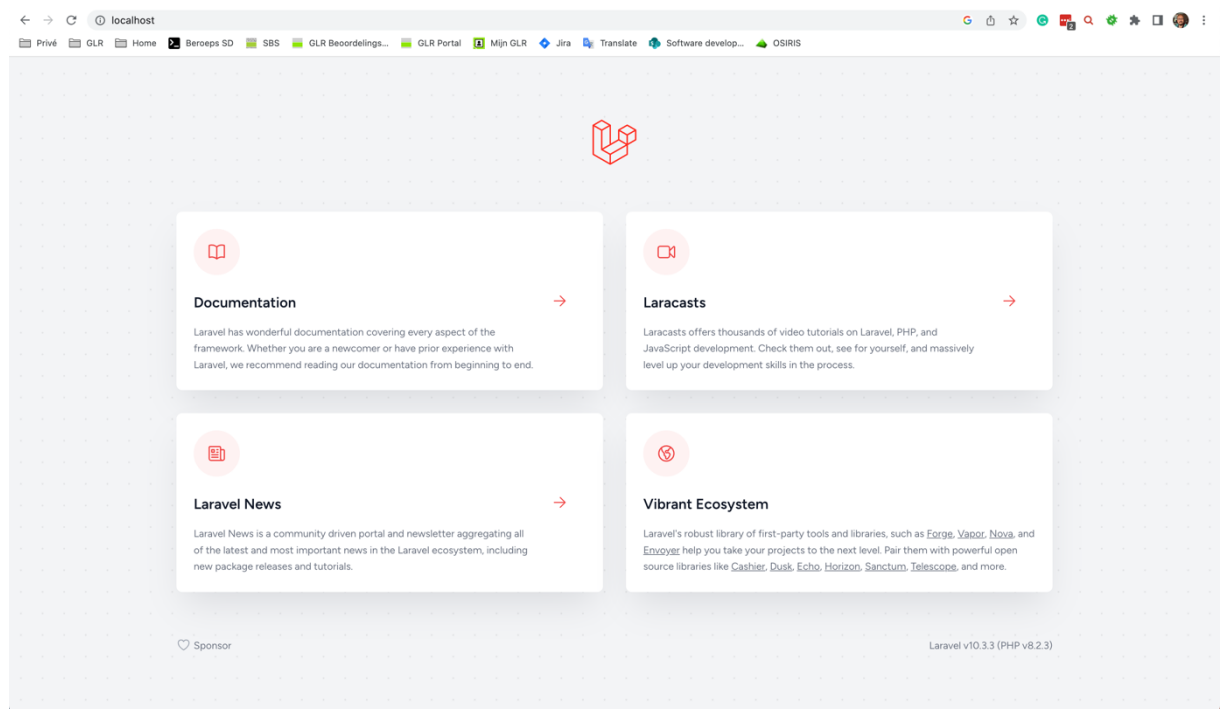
localhost

Privé GLR Home Beroeps SD SBS GLR Beoordelings... GLR Portal Mijn GLR Jira Translate Software develop... OSIRIS

Documentation

Laravel has wonderful documentation covering every aspect of the framework. Whether you are a newcomer or have prior experience with Laravel, we recommend reading our documentation from beginning to end.

Laracasts

Laracasts offers thousands of video tutorials on Laravel, PHP, and JavaScript development. Check them out, see for yourself, and massively level up your development skills in the process.

Laravel News

Laravel News is a community driven portal and newsletter aggregating all of the latest and most important news in the Laravel ecosystem, including new package releases and tutorials.

Vibrant Ecosystem

Laravel's robust library of first-party tools and libraries, such as Forge, Vapor, Nova, and Envoyer help you take your projects to the next level. Pair them with powerful open source libraries like Cashier, Dusk, Echo, Horizon, Sanctum, Telescope, and more.

Sponsor

Laravel v10.3.3 (PHP v8.2.3)